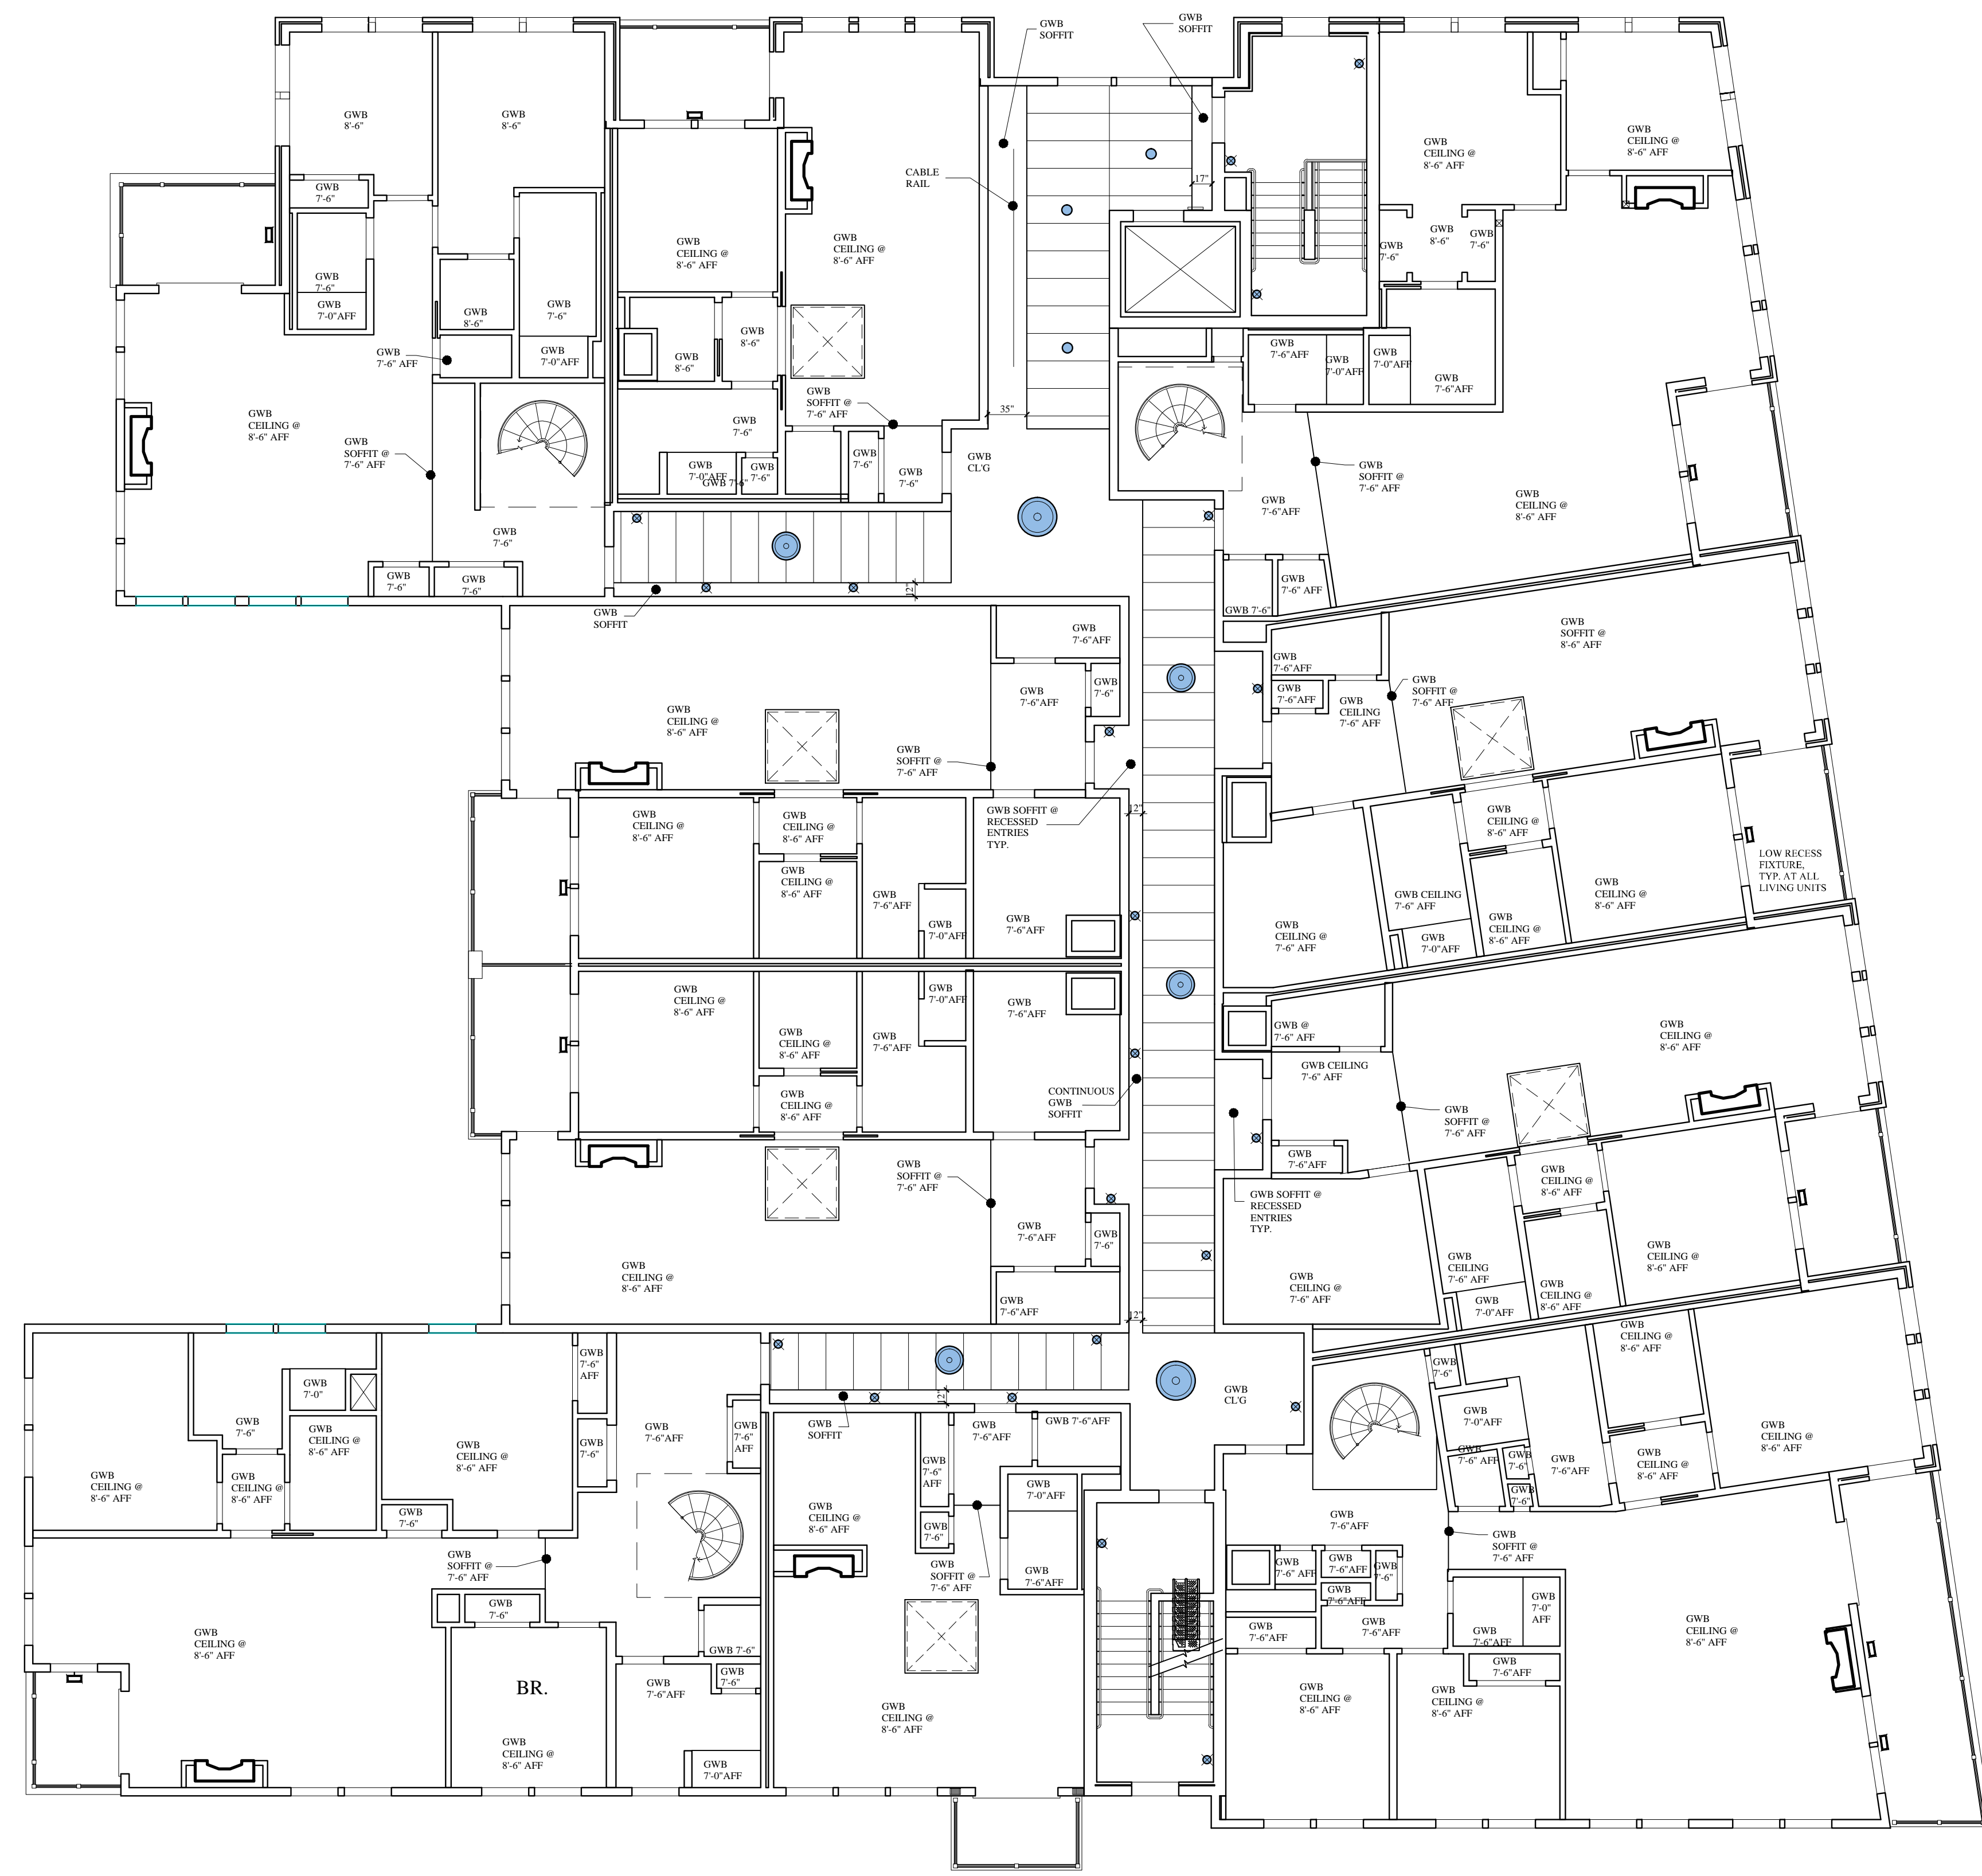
GWB SOFFIT

GWB SOFFIT

GWB 8'-6"

GWB 8'-6"

GWB 7'-6"

GWB 7'-6"

GWB 7'-0"AFF

GWB 8'-6"

GWB 7'-6"

GWB 7'-0"AFF

GWB 7'-6" AFF

GWB CEILING @ 8'-6" AFF

GWB SOFFIT @ 7'-6" AFF

GWB 7'-6"

GWB 7'-6"

GWB 7'-6"

GWB CEILING @ 8'-6" AFF

GWB 8'-6"

GWB 8'-6"

GWB 7'-6"

GWB 7'-0"AFF

GWB 7'-6"

GWB 7'-6"

GWB 7'-6"

GWB CEILING @ 8'-6" AFF

GWB SOFFIT @ 7'-6" AFF

CABLE RAIL

35"

17"

GWB CL'G

GWB SOFFIT

12"

GWB CEILING @ 8'-6" AFF

GWB CEILING @ 8'-6" AFF

GWB 8'-6"

GWB 7'-6"

GWB 7'-6"

GWB 7'-6"AFF

GWB 7'-0"AFF

GWB 7'-0"AFF

GWB 7'-6"AFF

GWB SOFFIT @ 7'-6" AFF

GWB 7'-6"AFF

GWB CEILING @ 8'-6" AFF

GWB 7'-6"

GWB 7'-6" AFF

GWB 7'-6"AFF

GWB 7'-6"AFF

GWB 7'-6"

GWB CEILING @ 8'-6" AFF

GWB SOFFIT @ 7'-6" AFF

GWB CEILING @ 8'-6" AFF

GWB CEILING @ 8'-6" AFF

GWB CEILING @ 8'-6" AFF

GWB 7'-6"AFF

GWB 7'-0"AFF

GWB SOFFIT @ RECESSED ENTRIES TYP.

GWB 7'-6"AFF

12"

GWB 7'-6"AFF

GWB 7'-6" AFF

GWB CEILING 7'-6" AFF

GWB SOFFIT @ 7'-6" AFF

GWB CEILING @ 8'-6" AFF

GWB CEILING @ 7'-6" AFF

GWB CEILING 7'-6" AFF

GWB 7'-0"AFF

GWB CEILING @ 8'-6" AFF

GWB CEILING @ 8'-6" AFF

LOW RECESS FIXTURE, TYP. AT ALL LIVING UNITS

GWB CEILING @ 8'-6" AFF

GWB 7'-0"AFF

GWB 7'-6"AFF

GWB 7'-6"AFF

GWB CEILING @ 8'-6" AFF

GWB CEILING @ 8'-6" AFF

GWB 7'-0"AFF

GWB 7'-6"AFF

GWB CEILING @ 8'-6" AFF

CONTINUOUS GWB SOFFIT

GWB @ 7'-6" AFF

GWB CEILING 7'-6" AFF

GWB CEILING @ 8'-6" AFF

GWB SOFFIT @ 7'-6" AFF

GWB 7'-6"AFF

GWB SOFFIT @ 7'-6" AFF

GWB 7'-6"AFF

GWB 7'-6"

GWB CEILING @ 8'-6" AFF

GWB 7'-6"AFF

GWB SOFFIT @ RECESSED ENTRIES TYP.

GWB CEILING @ 7'-6" AFF

GWB CEILING 7'-6" AFF

GWB 7'-0"AFF

GWB CEILING @ 8'-6" AFF

GWB CEILING @ 8'-6" AFF

GWB CEILING @ 8'-6" AFF

12"

GWB CEILING @ 8'-6" AFF

GWB 7'-6"

GWB 7'-0"

GWB 7'-6"

GWB CEILING @ 8'-6" AFF

GWB CEILING @ 8'-6" AFF

GWB 7'-6" AFF

GWB 7'-6"

GWB 7'-6"AFF

GWB 7'-6" AFF

GWB 7'-6"

GWB 7'-6"

GWB CEILING @ 8'-6" AFF

GWB SOFFIT

GWB 7'-6"AFF

GWB 7'-6"AFF

GWB CL'G

GWB 7'-0"AFF

GWB 7'-6"AFF

GWB 7'-6"

GWB 7'-6"

GWB 7'-6"AFF

GWB CEILING @ 8'-6" AFF

GWB CEILING @ 8'-6" AFF

GWB CEILING @ 8'-6" AFF

GWB 7'-6" AFF

GWB 7'-6"

GWB 7'-0"AFF

GWB 7'-6"AFF

GWB SOFFIT @ 7'-6" AFF

GWB 7'-6"

GWB SOFFIT @ 7'-6" AFF

GWB 7'-6"AFF

GWB 7'-6" AFF

GWB 7'-6"AFF

GWB 7'-6"AFF

GWB 7'-6"

GWB SOFFIT @ 7'-6" AFF

GWB 7'-0" AFF

GWB CEILING @ 8'-6" AFF

GWB 7'-6"AFF

GWB 7'-6"AFF

GWB 7'-6"AFF

GWB 7'-6"AFF

GWB 7'-6"AFF

GWB 7'-6"

GWB 7'-6"AFF

GWB CEILING @ 8'-6" AFF

BR.

GWB CEILING @ 8'-6" AFF

GWB 7'-6"AFF

GWB 7'-6"

GWB CEILING @ 8'-6" AFF

GWB 7'-0"AFF

GWB CEILING @ 8'-6" AFF

GWB CEILING @ 8'-6" AFF